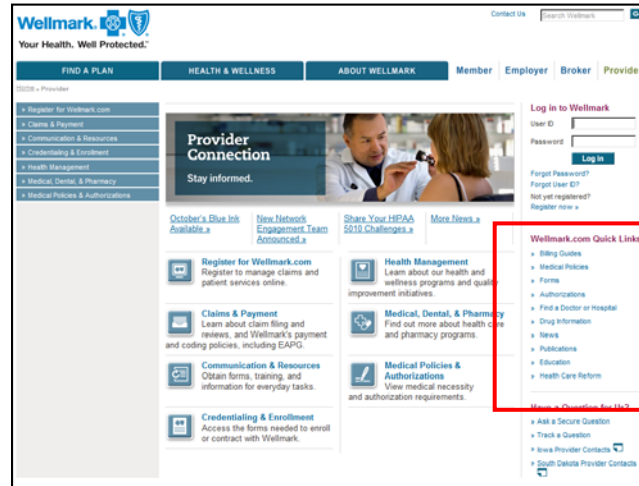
Wellmark.
Your Health. Well Protected.

Contact Us Search Wellmark

FIND A PLAN HEALTH & WELLNESS ABOUT WELLMARK Member Employer Broker Provide

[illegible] » Provider

» Register for Wellmark.com
» Claims & Payment
» Communication & Resources
» Credentialing & Enrollment
» Health Management
» Medical, Dental, & Pharmacy
» Medical Policies & Authorizations

Provider Connection
Stay informed.

October's Blue Ink Available »
New Network Engagement Team Announced »
Share Your HIPAA 5010 Challenges »
More News »

Register for Wellmark.com
Register to manage claims and patient services online.

Health Management
Learn about our health and wellness programs and quality improvement initiatives.

Claims & Payment
Learn about claim filing and reviews, and Wellmark's payment and coding policies, including EAPG.

Medical, Dental, & Pharmacy
Find out more about health care and pharmacy programs.

Communication & Resources
Obtain forms, training, and information for everyday tasks.

Medical Policies & Authorizations
View medical necessity and authorization requirements.

Credentialing & Enrollment
Access the forms needed to enroll or contract with Wellmark.

Log in to Wellmark
User ID
Password
Log In
Forgot Password?
Forgot User ID?
Not yet registered?
Register now »

Wellmark.com Quick Links
» Billing Guides
» Medical Policies
» Forms
» Authorizations
» Find a Doctor or Hospital
» Drug Information
» News
» Publications
» Education
» Health Care Reform

Have a Question for Us?
» Ask a Secure Question
» Track a Question
» Iowa Provider Contacts
» South Dakota Provider Contacts